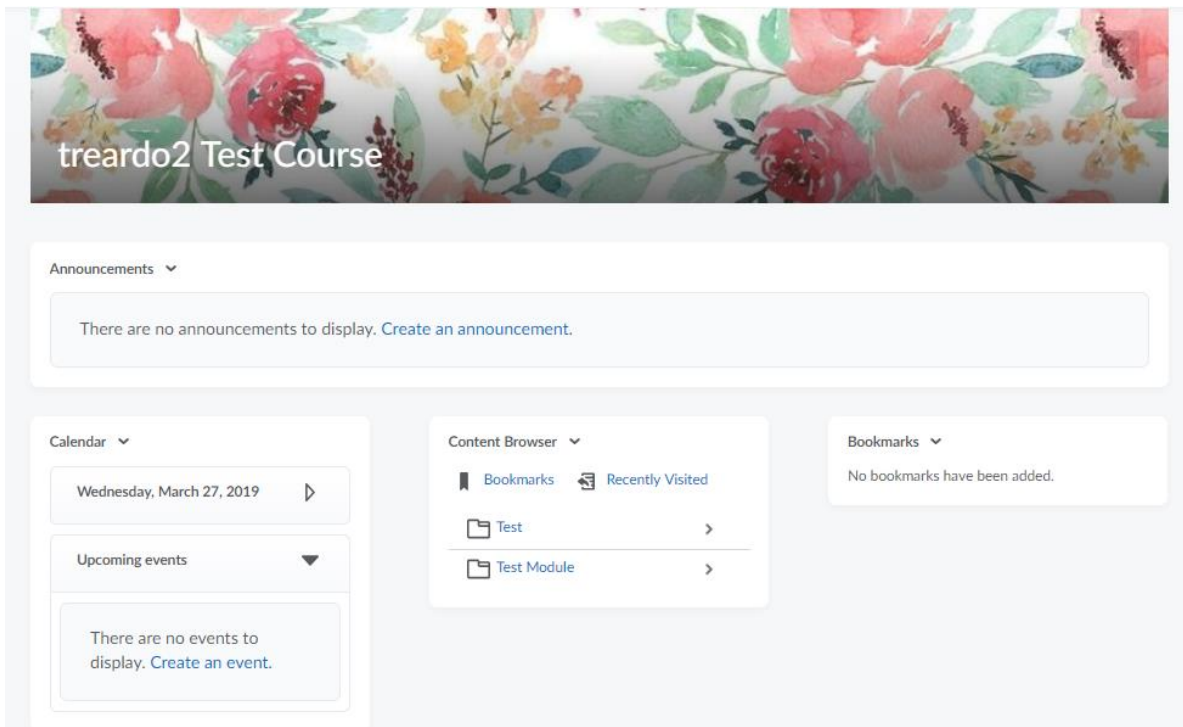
treardo2 Test Course

Announcements

There are no announcements to display. Create an announcement.

Calendar

Wednesday, March 27, 2019

Upcoming events

There are no events to display. Create an event.

Content Browser

Bookmarks Recently Visited

Test

Test Module

Bookmarks

No bookmarks have been added.